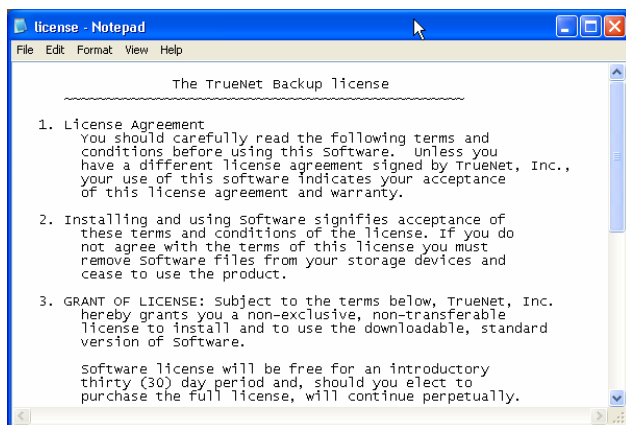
license - Notepad

File Edit Format View Help

The TrueNet Backup license
~~~~~~~~~~~~~~~~~~~~~~~~~~~~~~~~~~~~~~~~~~~~~~~

1. License Agreement
You should carefully read the following terms and conditions before using this Software. Unless you have a different license agreement signed by TrueNet, Inc., your use of this software indicates your acceptance of this license agreement and warranty.

2. Installing and using Software signifies acceptance of these terms and conditions of the license. If you do not agree with the terms of this license you must remove Software files from your storage devices and cease to use the product.

3. GRANT OF LICENSE: Subject to the terms below, TrueNet, Inc. hereby grants you a non-exclusive, non-transferable license to install and to use the downloadable, standard version of Software.

Software license will be free for an introductory thirty (30) day period and, should you elect to purchase the full license, will continue perpetually.